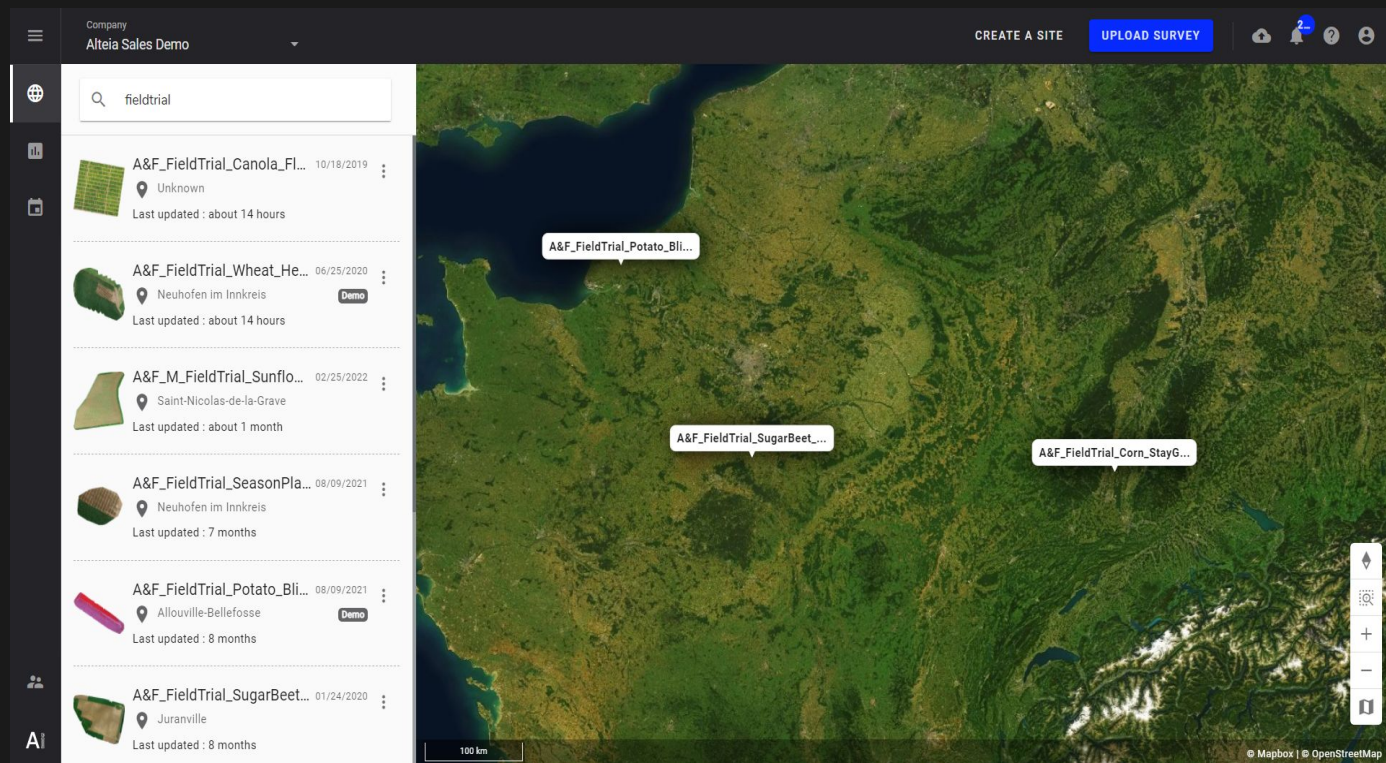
Company
Alteia Sales Demo

CREATE A SITE
UPLOAD SURVEY
2...

fieldtrial

A&F_FieldTrial_Canola_Fl... 10/18/2019
Unknown
Last updated : about 14 hours

A&F_FieldTrial_Wheat_He... 06/25/2020
Neuhofen im Innkreis
Demo
Last updated : about 14 hours

A&F_M_FieldTrial_Sunflo... 02/25/2022
Saint-Nicolas-de-la-Grave
Last updated : about 1 month

A&F_FieldTrial_SeasonPla... 08/09/2021
Neuhofen im Innkreis
Last updated : 7 months

A&F_FieldTrial_Potato_Bli... 08/09/2021
Allouville-Bellefosse
Demo
Last updated : 8 months

A&F_FieldTrial_SugarBeet... 01/24/2020
Juranville
Last updated : 8 months

A&F_FieldTrial_Potato_Bli...
A&F_FieldTrial_SugarBeet_...
A&F_FieldTrial_Corn_StayG...

100 km
© Mapbox | © OpenStreetMap